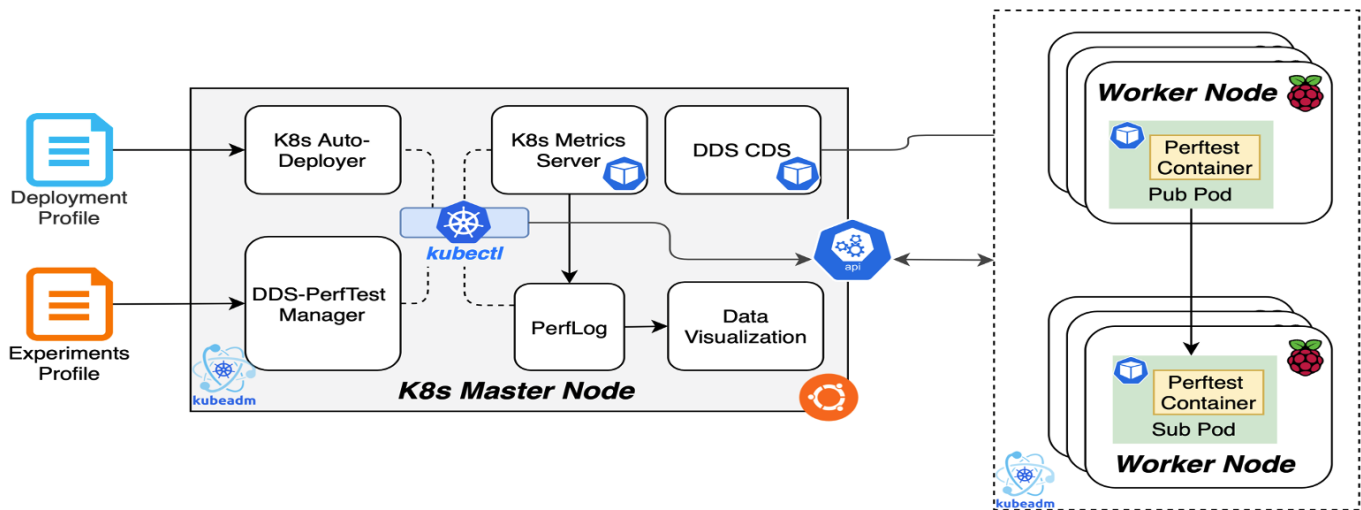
Deployment Profile

Experiments Profile

K8s Auto-Deployer

K8s Metrics Server

DDS CDS

kubectl

api

DDS-PerfTest Manager

PerfLog

Data Visualization

kubeadm

K8s Master Node

Worker Node

Perftest Container

Pub Pod

Perftest Container

Sub Pod

Worker Node

kubeadm